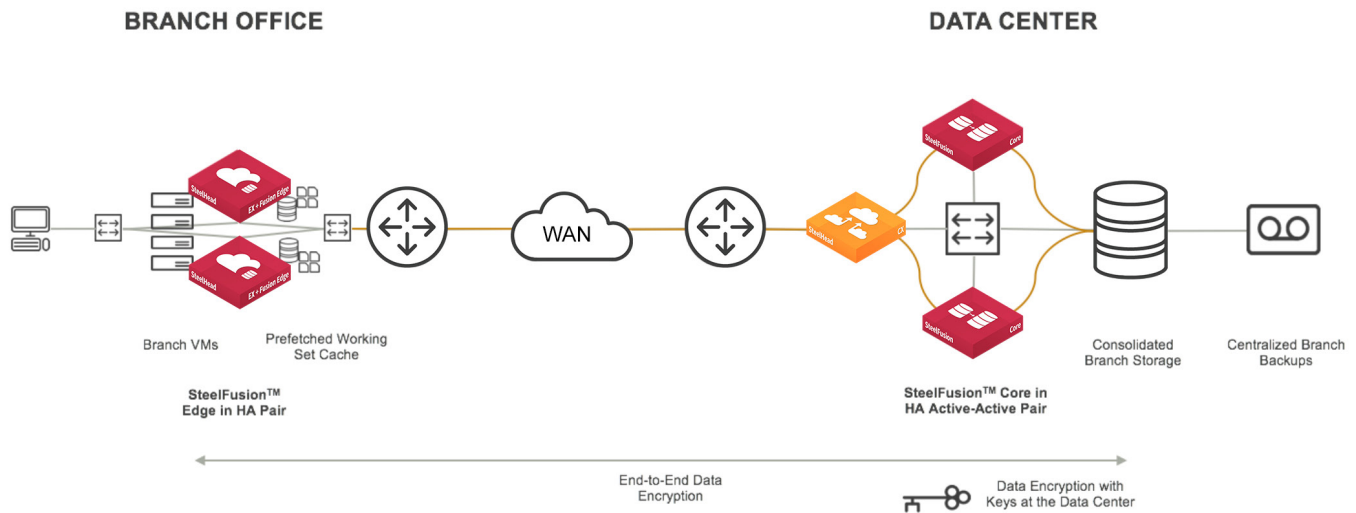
BRANCH OFFICE

DATA CENTER

SteelHead

EX + Fusion Edge

SteelHead

EX + Fusion Edge

WAN

SteelHead

CX

SteelFusion

Core

SteelFusion

Core

Branch VMs

Prefetched Working Set Cache

SteelFusion™ Edge in HA Pair

Consolidated Branch Storage

Centralized Branch Backups

SteelFusion™ Core in HA Active-Active Pair

End-to-End Data Encryption

Data Encryption with Keys at the Data Center